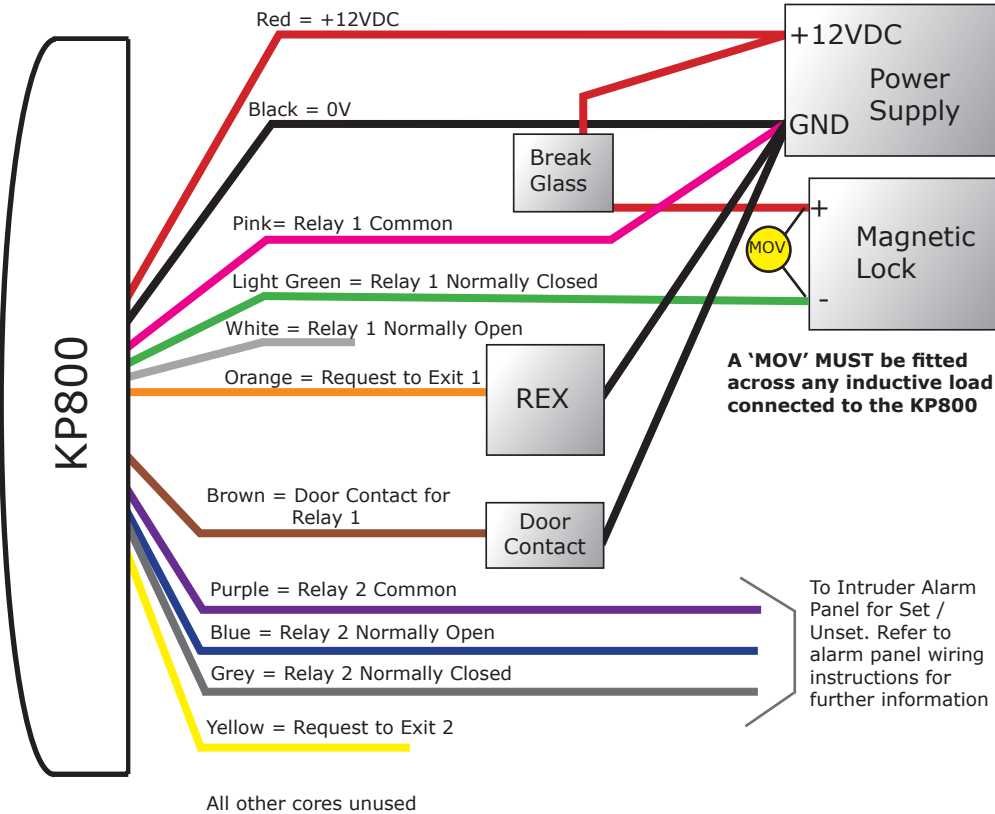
KP800

Red = +12VDC

Black = 0V

Pink= Relay 1 Common

Light Green = Relay 1 Normally Closed

White = Relay 1 Normally Open

Orange = Request to Exit 1

Brown = Door Contact for Relay 1

Purple = Relay 2 Common

Blue = Relay 2 Normally Open

Grey = Relay 2 Normally Closed

Yellow = Request to Exit 2

All other cores unused

+12VDC

Power Supply

GND

Break Glass

+

MOV

Magnetic Lock

-

A 'MOV' MUST be fitted across any inductive load connected to the KP800

REX

Door Contact

To Intruder Alarm Panel for Set / Unset. Refer to alarm panel wiring instructions for further information